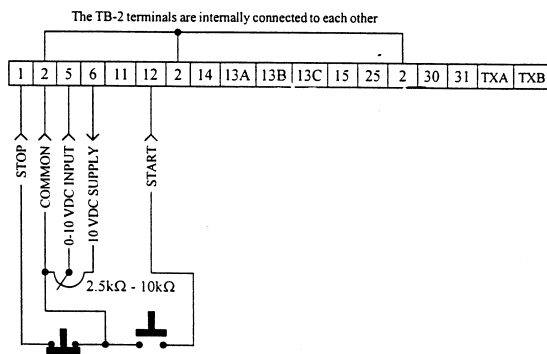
The TB-2 terminals are internally connected to each other

| 1 | 2 | 5 | 6 | 11 | 12 | 2 | 14 | 13A | 13B | 13C | 15 | 25 | 2 | 30 | 31 | TXA | TXB |
|---|---|---|---|---|---|---|---|---|---|---|---|---|---|---|---|---|---|

STOP

COMMON

0-10 VDC INPUT

10 VDC SUPPLY

START

2.5kΩ - 10kΩ